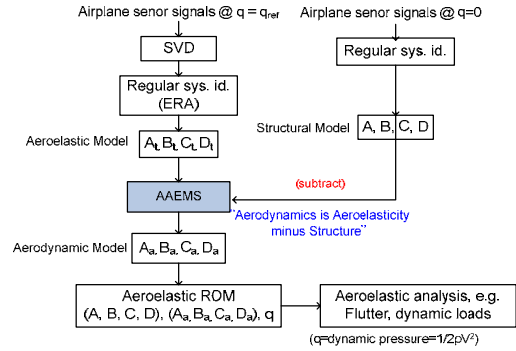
Airplane senor signals @ $q = q_{ref}$

Airplane senor signals @ q=0

SVD

Regular sys. id.

Regular sys. id. (ERA)

Structural Model

A, B, C, D

Aeroelastic Model

$A_t, B_t, C_t, D_t$

(subtract)

AAEMS

"Aerodynamics is Aeroelasticity minus Structure"

Aerodynamic Model

$A_a, B_a, C_a, D_a$

Aeroelastic ROM (A, B, C, D), $(A_a, B_a, C_a, D_a)$, q

Aeroelastic analysis, e.g. Flutter, dynamic loads

(q=dynamic pressure=$1/2\rho V^2$)